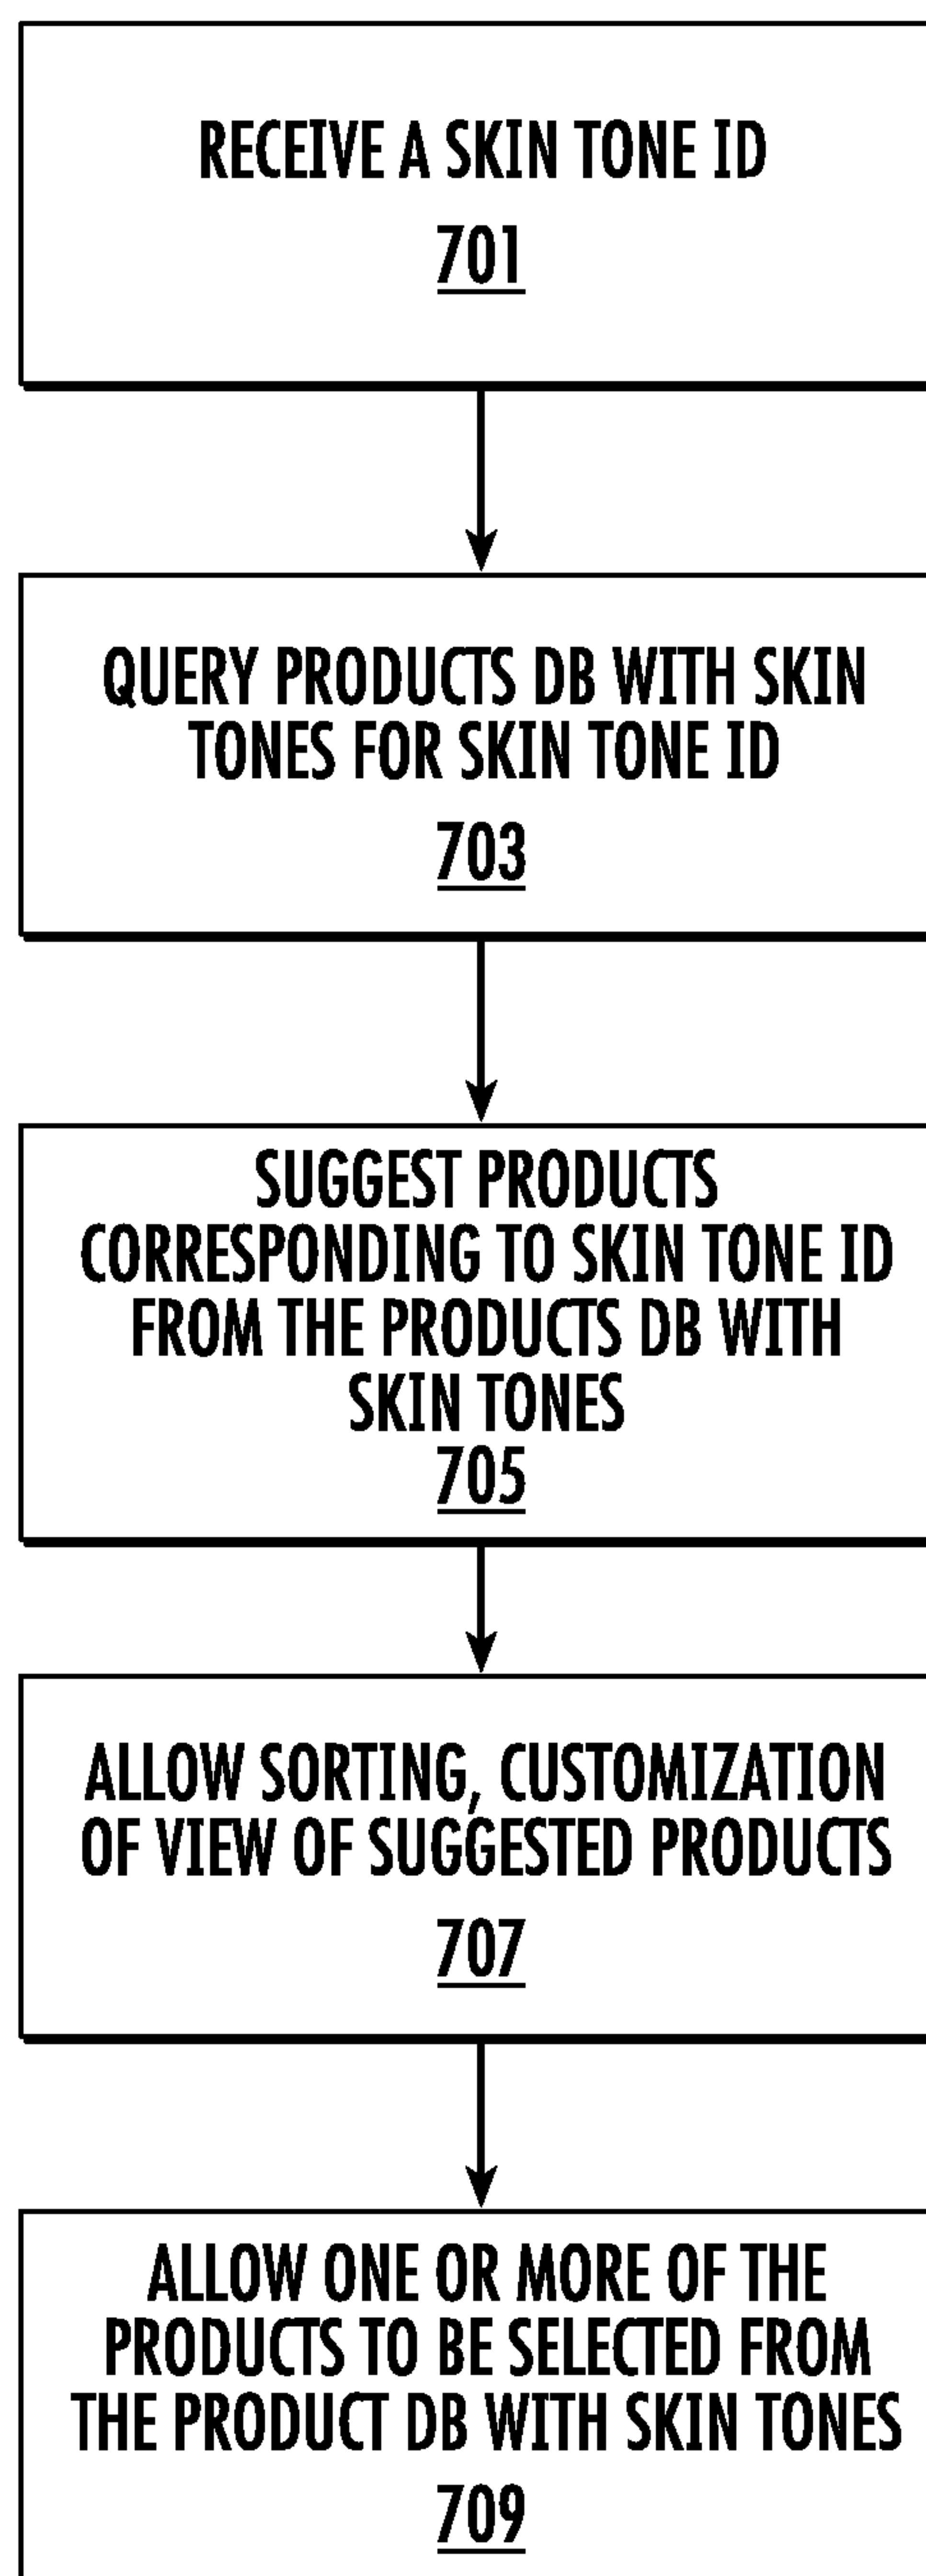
RECEIVE A SKIN TONE ID
701

QUERY PRODUCTS DB WITH SKIN TONES FOR SKIN TONE ID
703

SUGGEST PRODUCTS CORRESPONDING TO SKIN TONE ID FROM THE PRODUCTS DB WITH SKIN TONES
705

ALLOW SORTING, CUSTOMIZATION OF VIEW OF SUGGESTED PRODUCTS
707

ALLOW ONE OR MORE OF THE PRODUCTS TO BE SELECTED FROM THE PRODUCT DB WITH SKIN TONES
709